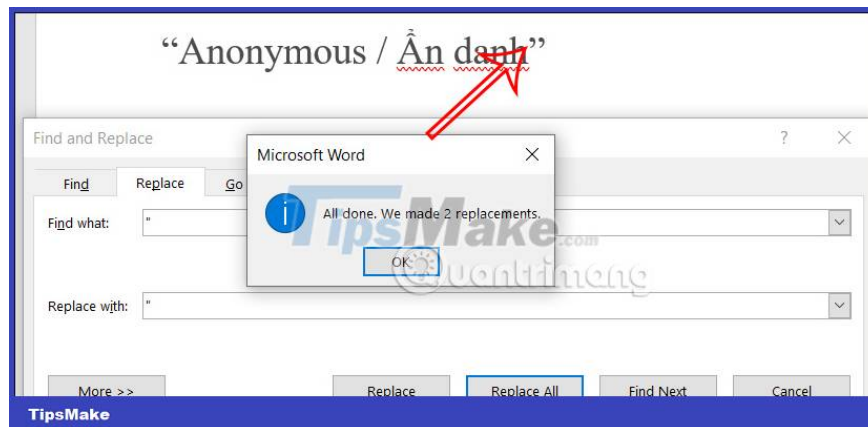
“Anonymous / Ẩn danh”

Find and Replace

?

Find

Replace

Go

Find what: "

Replace with: "

More >>

Replace

Replace All

Find Next

Cancel

Microsoft Word

All done. We made 2 replacements.

OK

TipsMake.com

Quantrimang

TipsMake